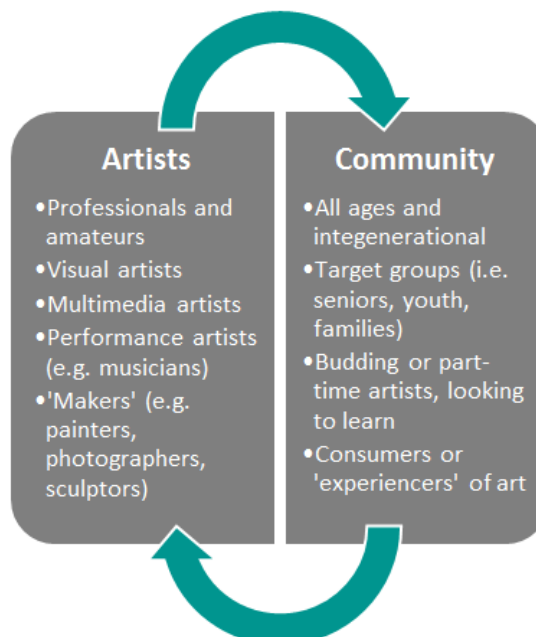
Artists

•Professionals and amateurs
•Visual artists
•Multimedia artists
•Performance artists (e.g. musicians)
•'Makers' (e.g. painters, photographers, sculptors)

Community

•All ages and integenerational
•Target groups (i.e. seniors, youth, families)
•Budding or part-time artists, looking to learn
•Consumers or 'experiencers' of art